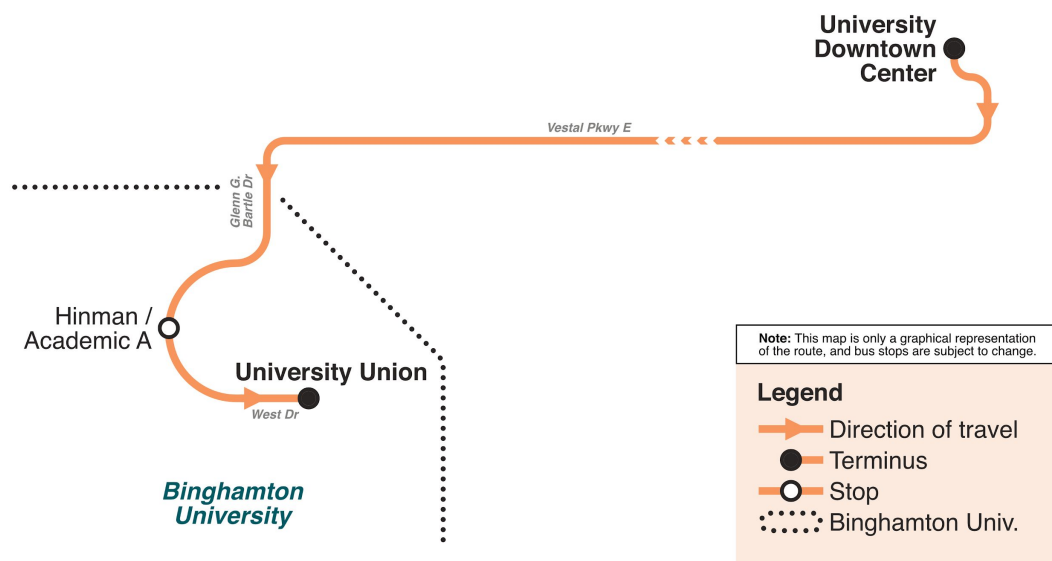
University Downtown Center

Vestal Pkwy E

Glenn G. Bartle Dr

Hinman / Academic A

University Union

West Dr

Binghamton University

**Note:** This map is only a graphical representation of the route, and bus stops are subject to change.

Legend

Direction of travel

Terminus

Stop

Binghamton Univ.